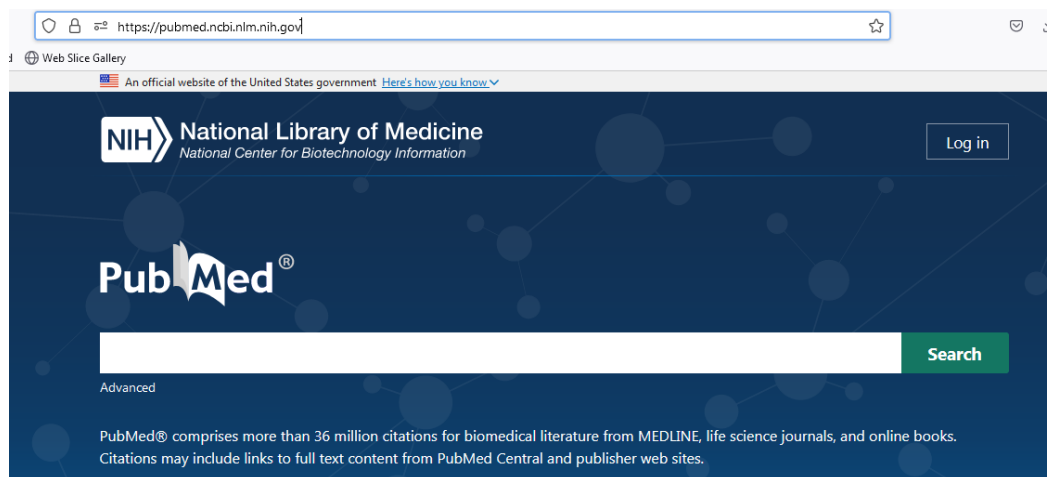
https://pubmed.ncbi.nlm.nih.gov

Web Slice Gallery

An official website of the United States government Here's how you know

NIH National Library of Medicine
National Center for Biotechnology Information

Log in

PubMed®

Search

Advanced

PubMed® comprises more than 36 million citations for biomedical literature from MEDLINE, life science journals, and online books. Citations may include links to full text content from PubMed Central and publisher web sites.